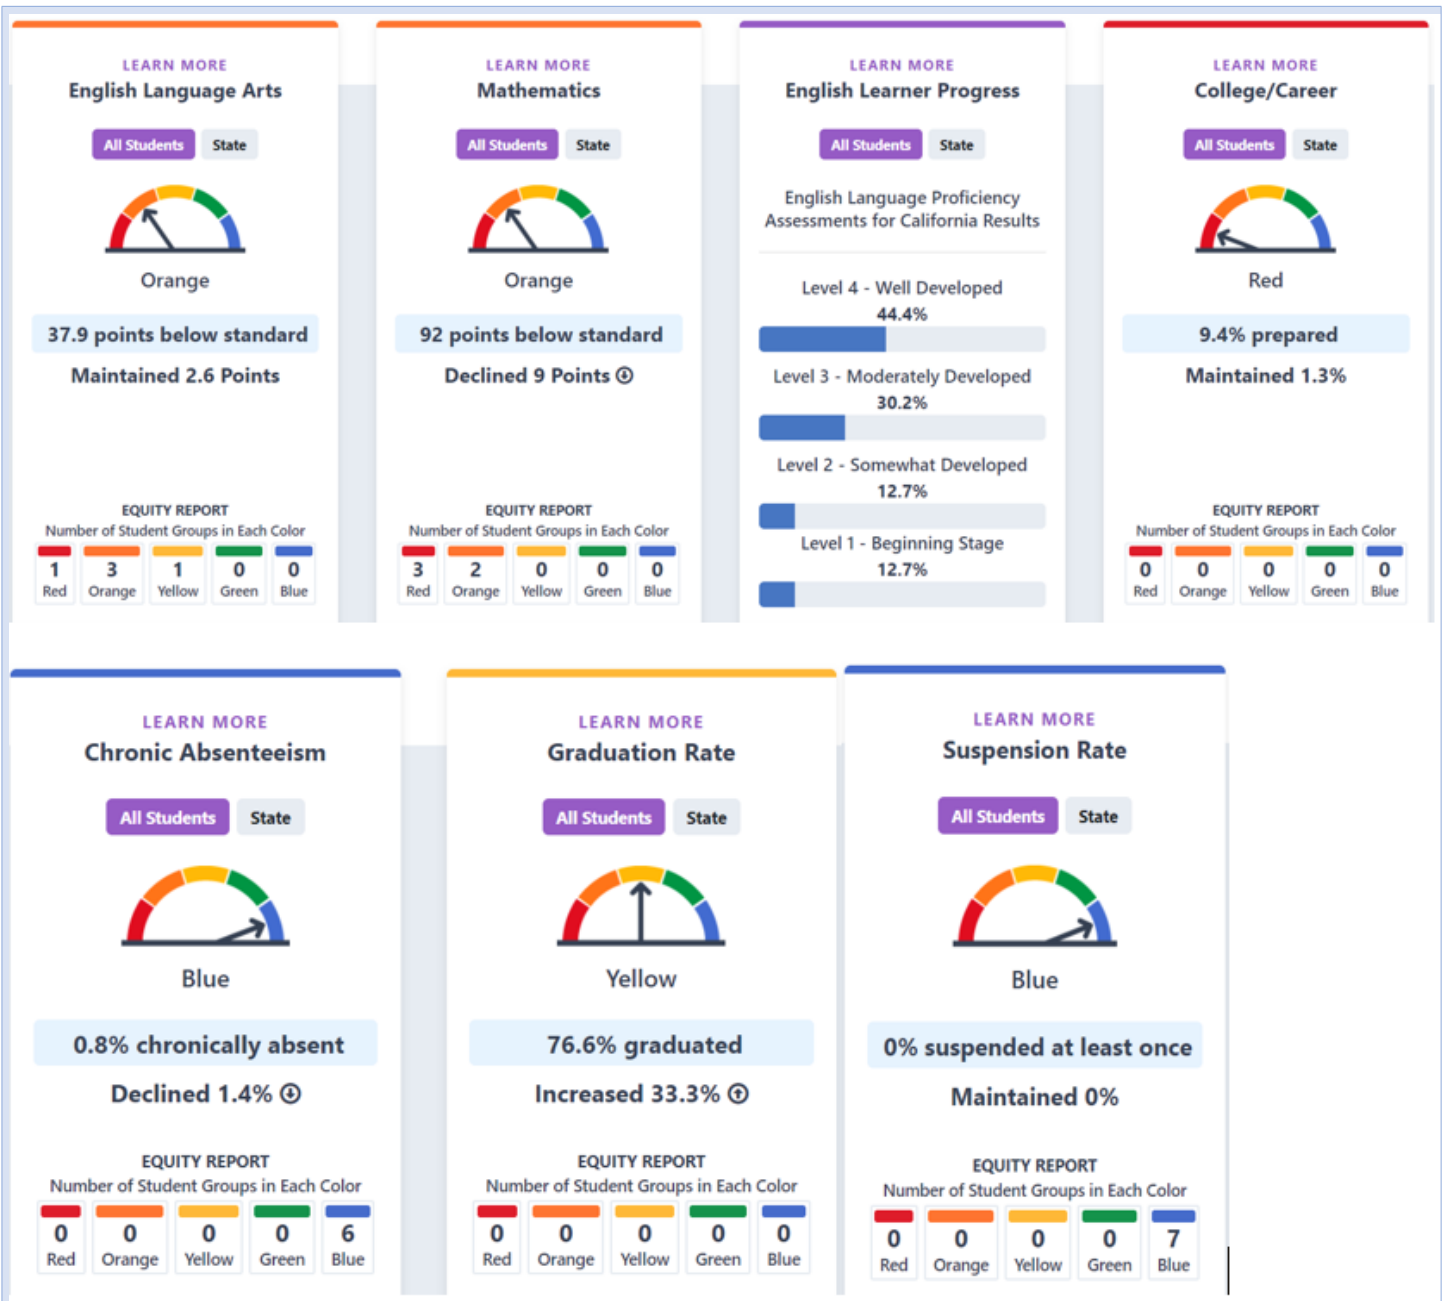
LEARN MORE
English Language Arts

All Students State

Orange

37.9 points below standard

Maintained 2.6 Points

EQUITY REPORT
Number of Student Groups in Each Color

| 1 | 3 | 1 | 0 | 0 |
|---|---|---|---|---|
| Red | Orange | Yellow | Green | Blue |

LEARN MORE
Mathematics

All Students State

Orange

92 points below standard

Declined 9 Points

EQUITY REPORT
Number of Student Groups in Each Color

| 3 | 2 | 0 | 0 | 0 |
|---|---|---|---|---|
| Red | Orange | Yellow | Green | Blue |

LEARN MORE
English Learner Progress

All Students State

English Language Proficiency Assessments for California Results

Level 4 - Well Developed
44.4%

Level 3 - Moderately Developed
30.2%

Level 2 - Somewhat Developed
12.7%

Level 1 - Beginning Stage
12.7%

LEARN MORE
College/Career

All Students State

Red

9.4% prepared

Maintained 1.3%

EQUITY REPORT
Number of Student Groups in Each Color

| 0 | 0 | 0 | 0 | 0 |
|---|---|---|---|---|
| Red | Orange | Yellow | Green | Blue |

LEARN MORE
Chronic Absenteeism

All Students State

Blue

0.8% chronically absent

Declined 1.4%

EQUITY REPORT
Number of Student Groups in Each Color

| 0 | 0 | 0 | 0 | 6 |
|---|---|---|---|---|
| Red | Orange | Yellow | Green | Blue |

LEARN MORE
Graduation Rate

All Students State

Yellow

76.6% graduated

Increased 33.3%

EQUITY REPORT
Number of Student Groups in Each Color

| 0 | 0 | 0 | 0 | 0 |
|---|---|---|---|---|
| Red | Orange | Yellow | Green | Blue |

LEARN MORE
Suspension Rate

All Students State

Blue

0% suspended at least once

Maintained 0%

EQUITY REPORT
Number of Student Groups in Each Color

| 0 | 0 | 0 | 0 | 7 |
|---|---|---|---|---|
| Red | Orange | Yellow | Green | Blue |